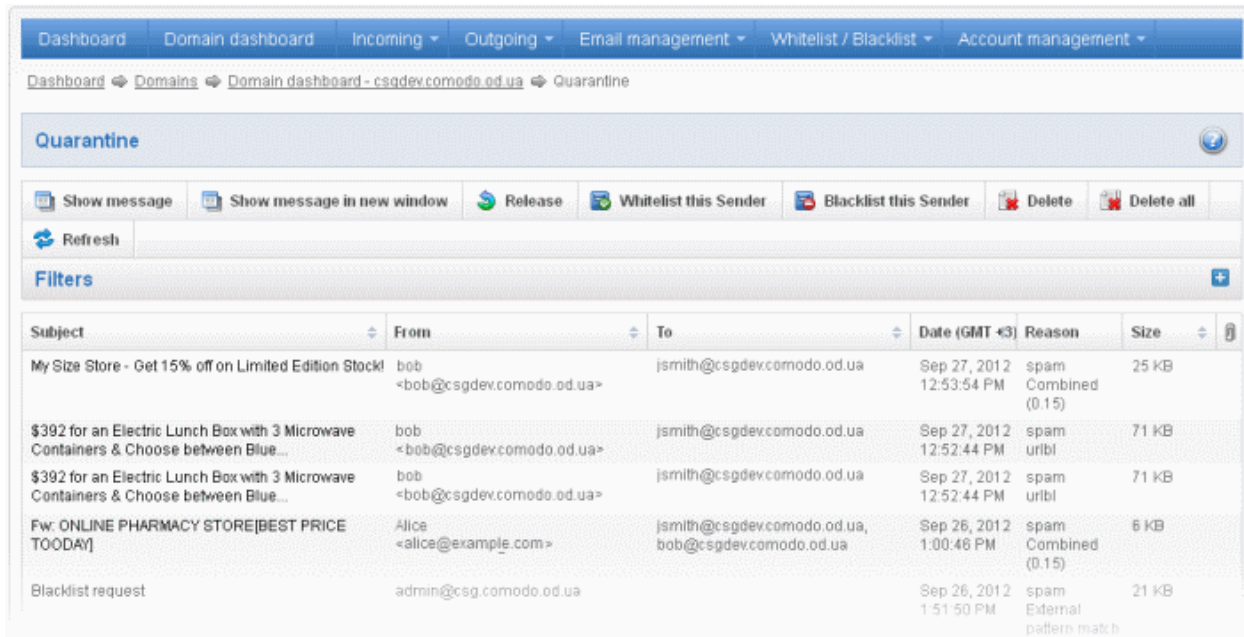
Dashboard | Domain dashboard | Incoming ▾ | Outgoing ▾ | Email management ▾ | Whitelist / Blacklist ▾ | Account management ▾

Dashboard ⇨ Domains ⇨ Domain dashboard - csgdev.comodo.od.ua ⇨ Quarantine

Quarantine

Show message | Show message in new window | Release | Whitelist this Sender | Blacklist this Sender | Delete | Delete all

Refresh

Filters

| Subject | From | To | Date (GMT +3) | Reason | Size |
|---|---|---|---|---|---|
| My Size Store - Get 15% off on Limited Edition Stock! | bob <bob@csgdev.comodo.od.ua> | jsmith@csgdev.comodo.od.ua | Sep 27, 2012 12:53:54 PM | spam Combined (0.15) | 25 KB |
| $392 for an Electric Lunch Box with 3 Microwave Containers & Choose between Blue... | bob <bob@csgdev.comodo.od.ua> | jsmith@csgdev.comodo.od.ua | Sep 27, 2012 12:52:44 PM | spam uribl | 71 KB |
| $392 for an Electric Lunch Box with 3 Microwave Containers & Choose between Blue... | bob <bob@csgdev.comodo.od.ua> | jsmith@csgdev.comodo.od.ua | Sep 27, 2012 12:52:44 PM | spam uribl | 71 KB |
| Fw: ONLINE PHARMACY STORE[BEST PRICE TOODAY] | Alice <alice@example.com> | jsmith@csgdev.comodo.od.ua, bob@csgdev.comodo.od.ua | Sep 26, 2012 1:00:46 PM | spam Combined (0.15) | 6 KB |
| Blacklist request | admin@csg.comodo.od.ua | | Sep 26, 2012 1:51:50 PM | spam External pattern match | 21 KB |